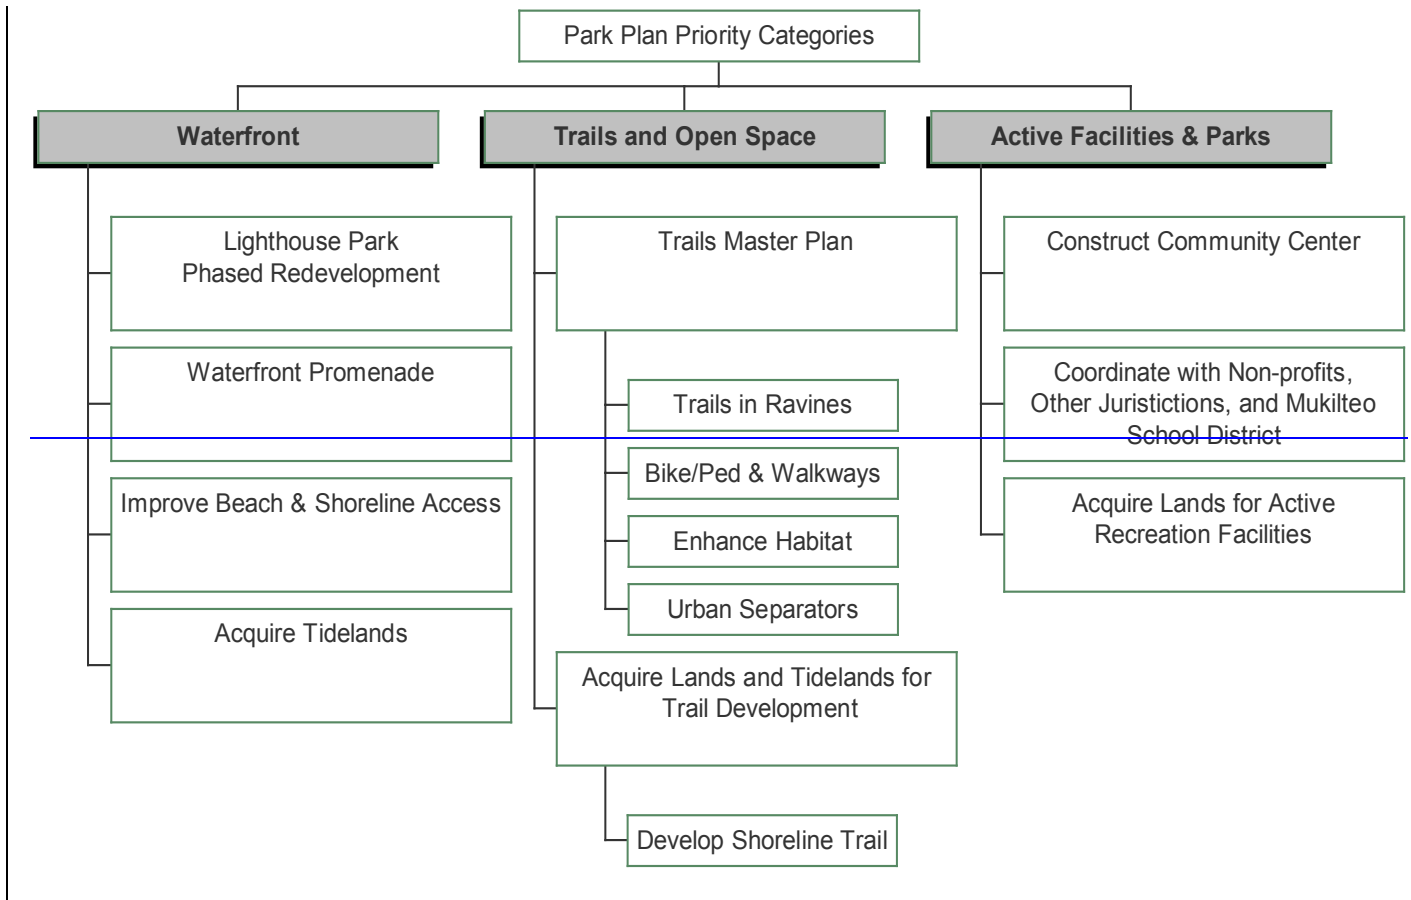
Park Plan Priority Categories

Waterfront

Lighthouse Park Phased Redevelopment

Waterfront Promenade

Improve Beach & Shoreline Access

Acquire Tidelands

Trails and Open Space

Trails Master Plan

Trails in Ravines

Bike/Ped & Walkways

Enhance Habitat

Urban Separators

Acquire Lands and Tidelands for Trail Development

Develop Shoreline Trail

Active Facilities & Parks

Construct Community Center

Coordinate with Non-profits, Other Juristictions, and Mukilteo School District

Acquire Lands for Active Recreation Facilities